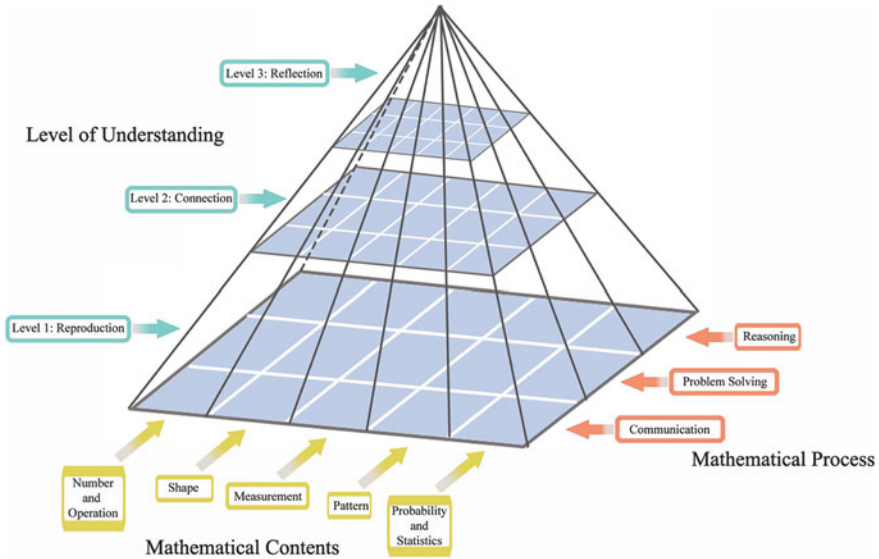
Level 3: Reflection

Level of Understanding

Level 2: Connection

Level 1: Reproduction

Reasoning

Problem Solving

Communication

Mathematical Process

Number and Operation

Shape

Measurement

Pattern

Probability and Statistics

Mathematical Contents